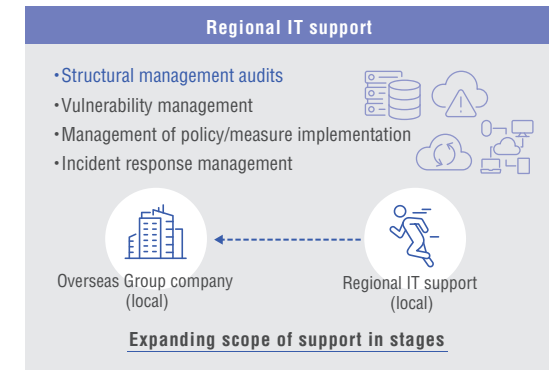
Regional IT support

・Structural management audits
・Vulnerability management
・Management of policy/measure implementation
・Incident response management

Overseas Group company (local)

Regional IT support (local)

Expanding scope of support in stages